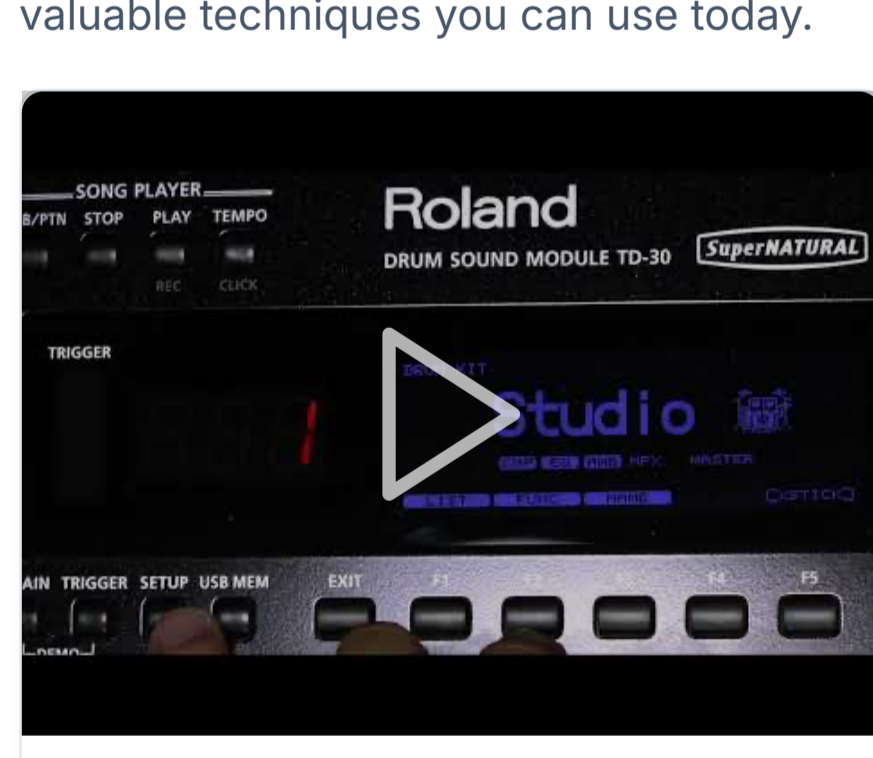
valuable techniques you can use today.

SONG PLAYER
B/PTN STOP PLAY TEMPO
REC CLICK

Roland
DRUM SOUND MODULE TD-30
SuperNATURAL

TRIGGER

1

DRUM KIT
Studio
COMP EQ AMB MFX MASTER
LIST FUNC NAME

AIN TRIGGER SETUP USB MEM EXIT F1 F2 F3 F4 F5
DEMO